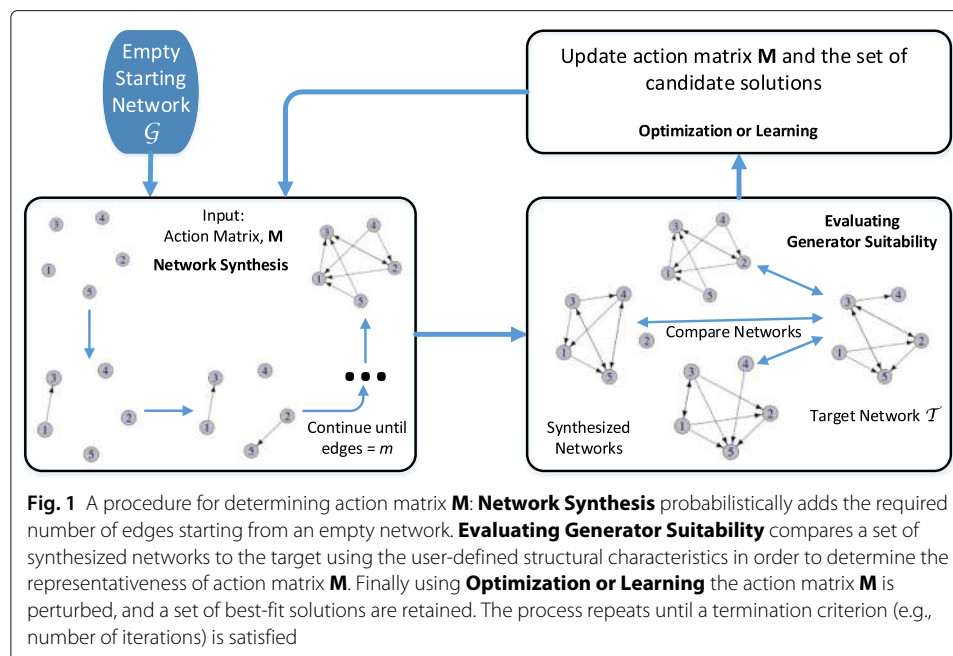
Empty Starting Network $\mathcal{G}$

Update action matrix **M** and the set of candidate solutions

**Optimization or Learning**

Input:
Action Matrix, **M**

**Network Synthesis**

3 4 1 2 5

3 4 2 1 5

4 3 1

2 3 1

4 2 5

Continue until edges = $m$

**Evaluating Generator Suitability**

3 4 1 2 5

3 4 2 1 5

Compare Networks

3 4 1 2 5

3 4 1 2 5

Synthesized Networks

Target Network $\mathcal{T}$

**Fig. 1** A procedure for determining action matrix **M**: **Network Synthesis** probabilistically adds the required number of edges starting from an empty network. **Evaluating Generator Suitability** compares a set of synthesized networks to the target using the user-defined structural characteristics in order to determine the representativeness of action matrix **M**. Finally using **Optimization or Learning** the action matrix **M** is perturbed, and a set of best-fit solutions are retained. The process repeats until a termination criterion (e.g., number of iterations) is satisfied